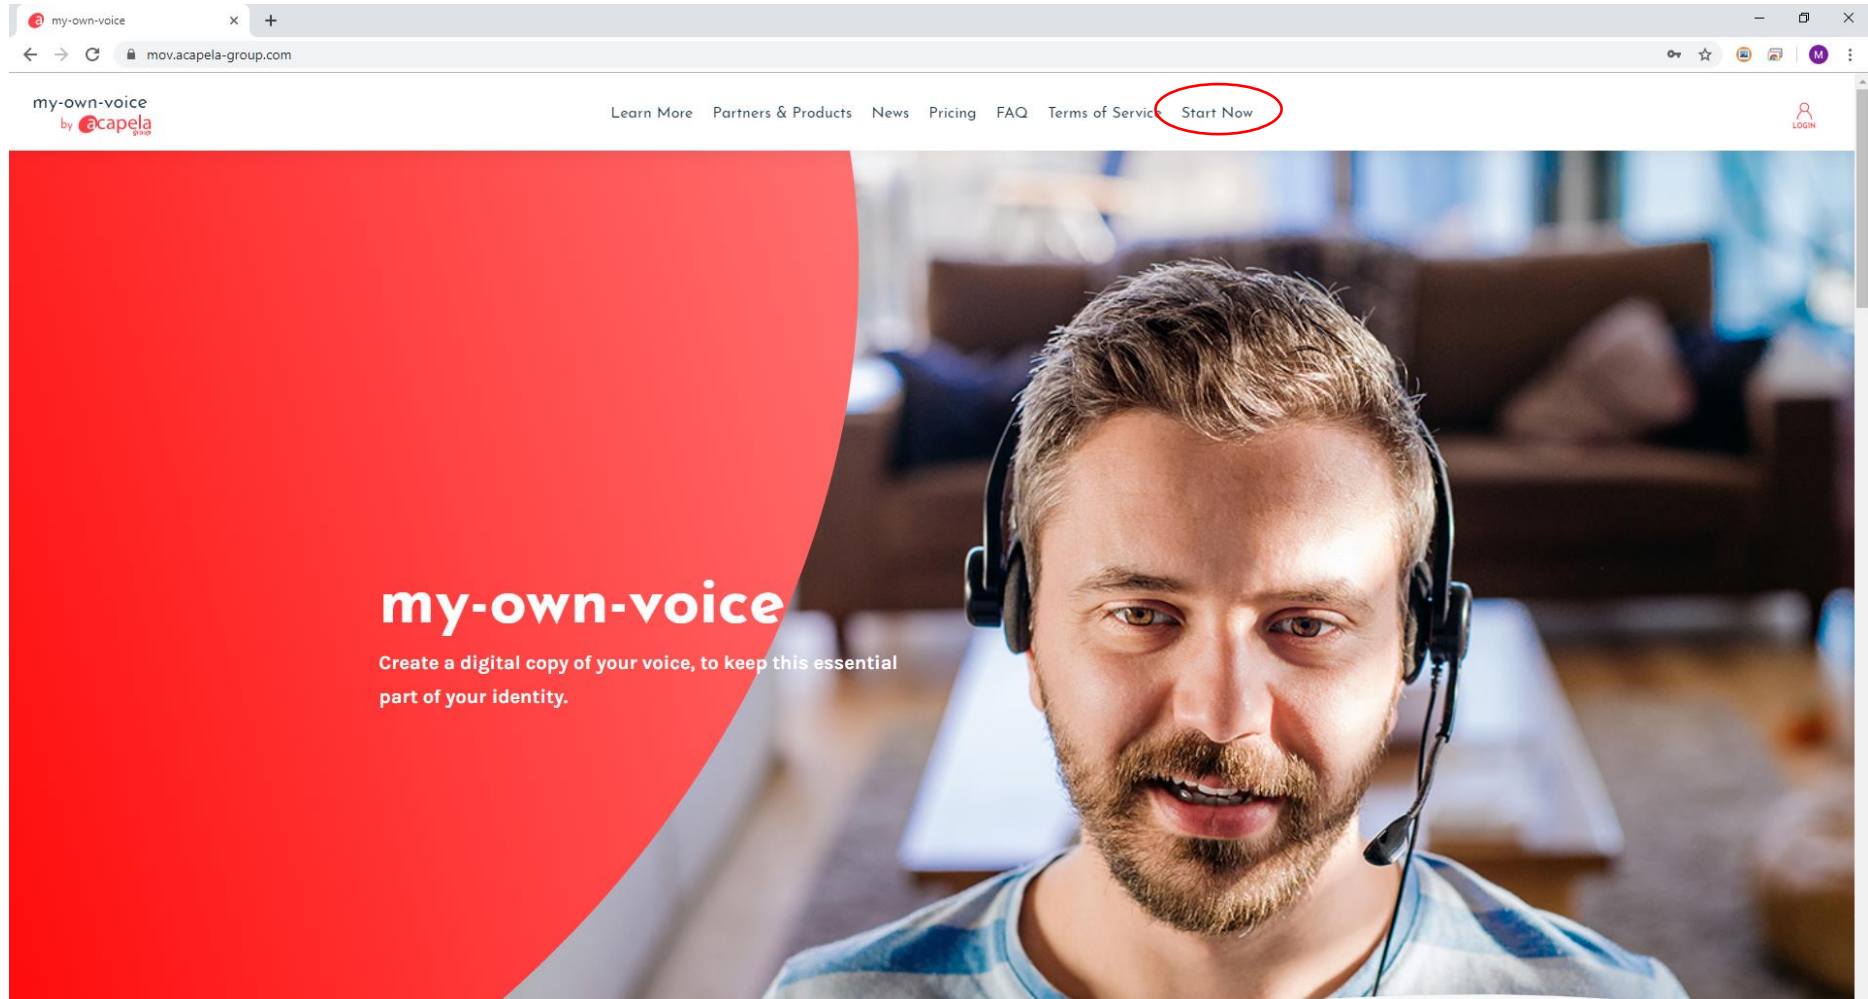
my-own-voice

mov.acapela-group.com

M

my-own-voice
by acapela group

Learn More Partners & Products News Pricing FAQ Terms of Service Start Now

LOGIN

my-own-voice

Create a digital copy of your voice, to keep this essential part of your identity.